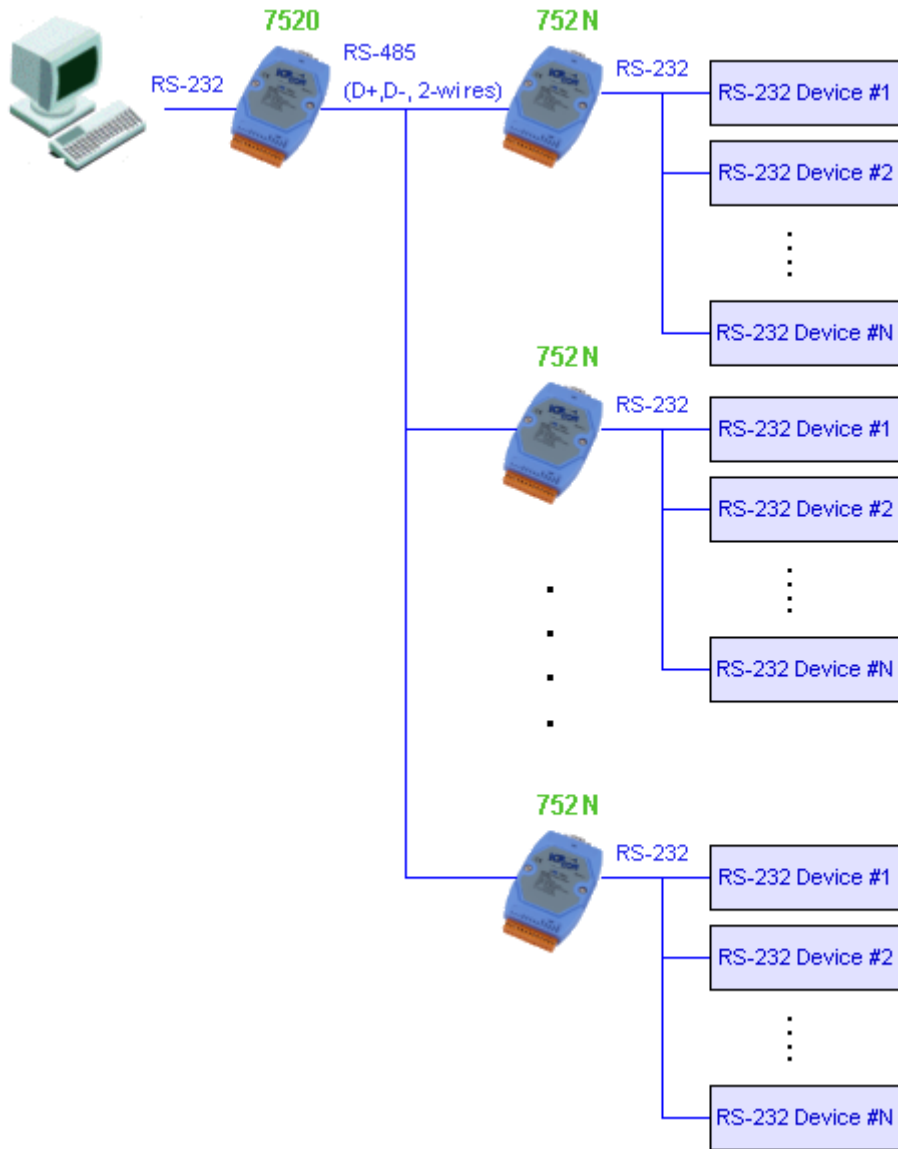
7520
RS-232
RS-485
(D+,D-, 2-wires)
752N
RS-232
RS-232 Device #1
RS-232 Device #2
RS-232 Device #N

752N
RS-232
RS-232 Device #1
RS-232 Device #2
RS-232 Device #N

752N
RS-232
RS-232 Device #1
RS-232 Device #2
RS-232 Device #N